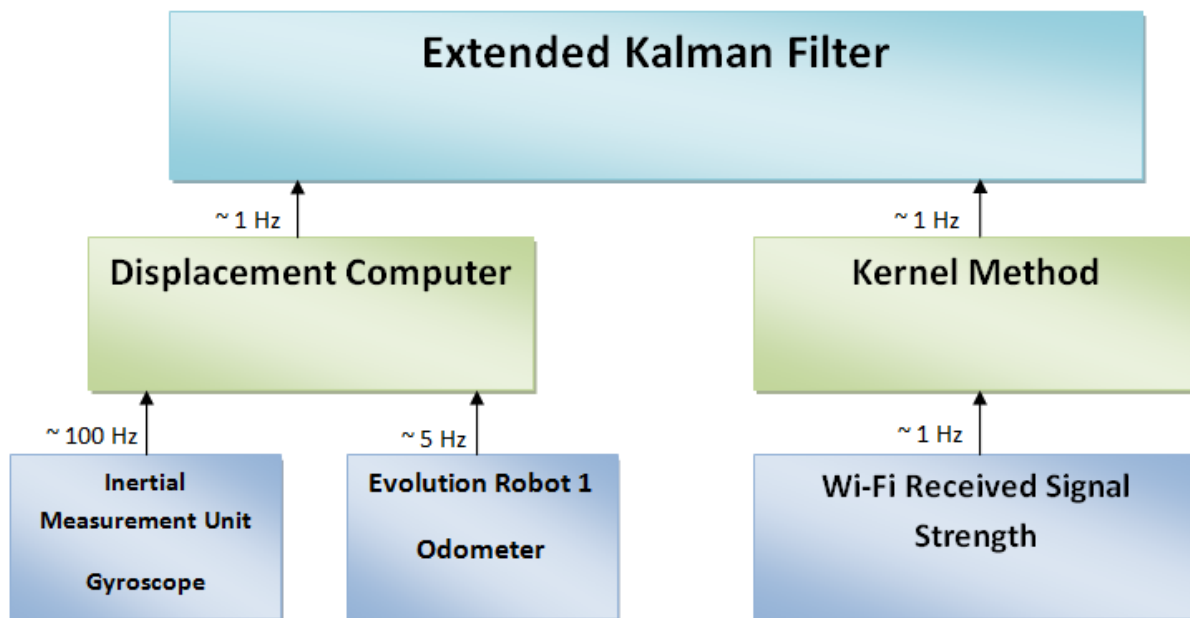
Extended Kalman Filter

~ 1 Hz

~ 1 Hz

Displacement Computer

Kernel Method

~ 100 Hz

~ 5 Hz

~ 1 Hz

Inertial Measurement Unit

Gyroscope

Evolution Robot 1

Odometer

Wi-Fi Received Signal Strength